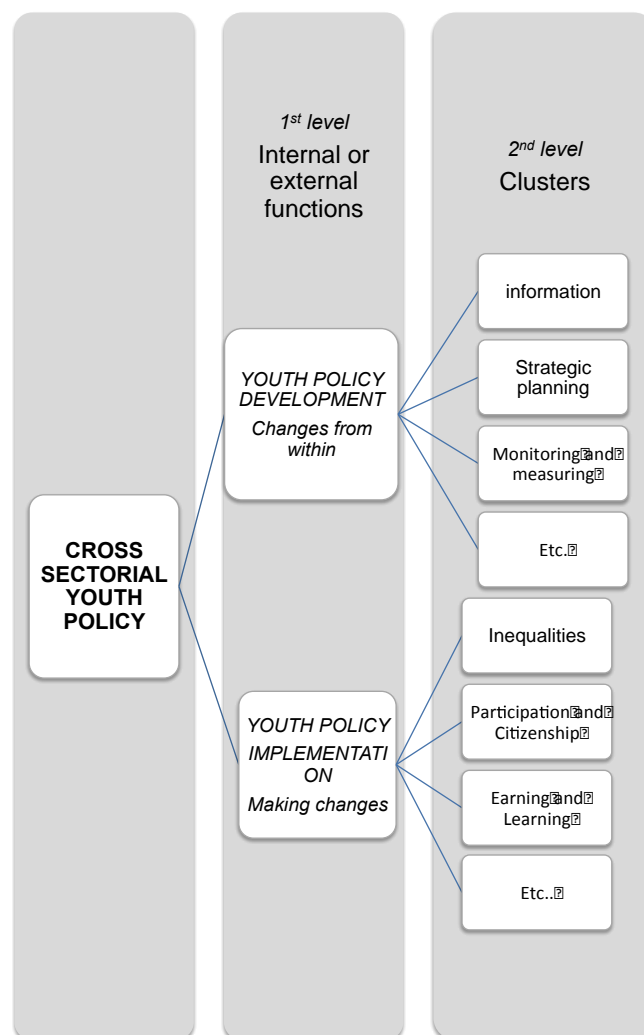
CROSS SECTORIAL YOUTH POLICY

$1^{st}$ level
Internal or external functions

YOUTH POLICY DEVELOPMENT
Changes from within

YOUTH POLICY IMPLEMENTATION
Making changes

$2^{nd}$ level
Clusters

information

Strategic planning

Monitoring and measuring

Etc.

Inequalities

Participation and Citizenship

Earning and Learning

Etc..